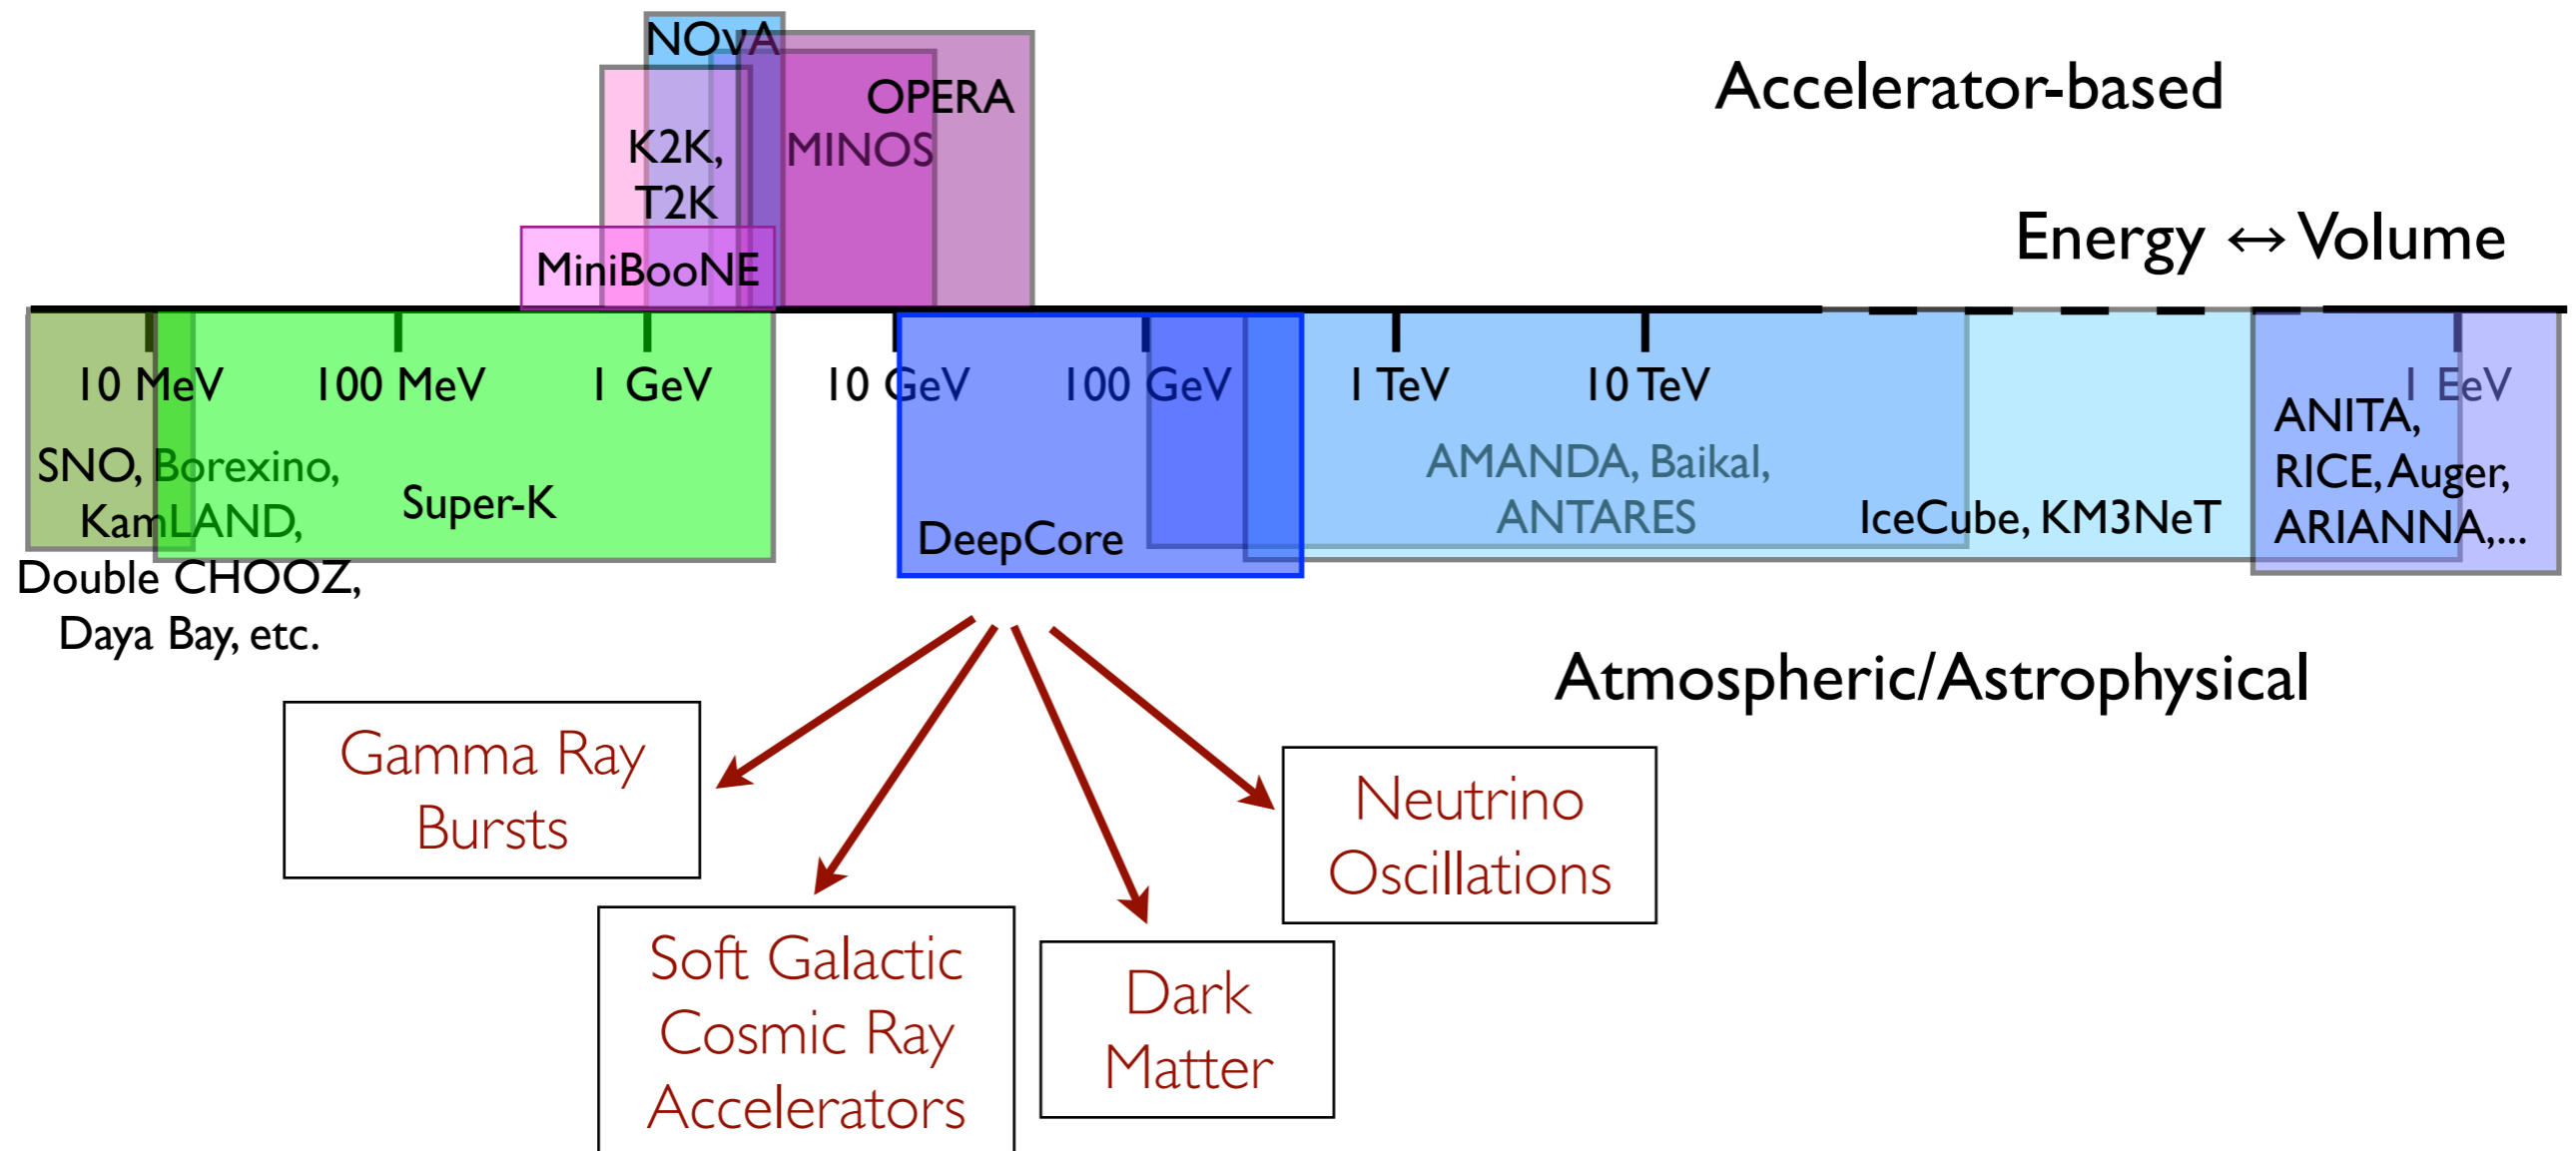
NOvA

OPERA

MINOS

K2K, T2K

MiniBooNE

Accelerator-based

Energy ↔ Volume

10 MeV 100 MeV 1 GeV 10 GeV 100 GeV 1 TeV 10 TeV 1 EeV

SNO, Borexino, KamLAND, Double CHOOZ, Daya Bay, etc.

Super-K

DeepCore

AMANDA, Baikal, ANTARES

IceCube, KM3NeT

ANITA, RICE, Auger, ARIANNA,...

Atmospheric/Astrophysical

Gamma Ray Bursts

Soft Galactic Cosmic Ray Accelerators

Dark Matter

Neutrino Oscillations